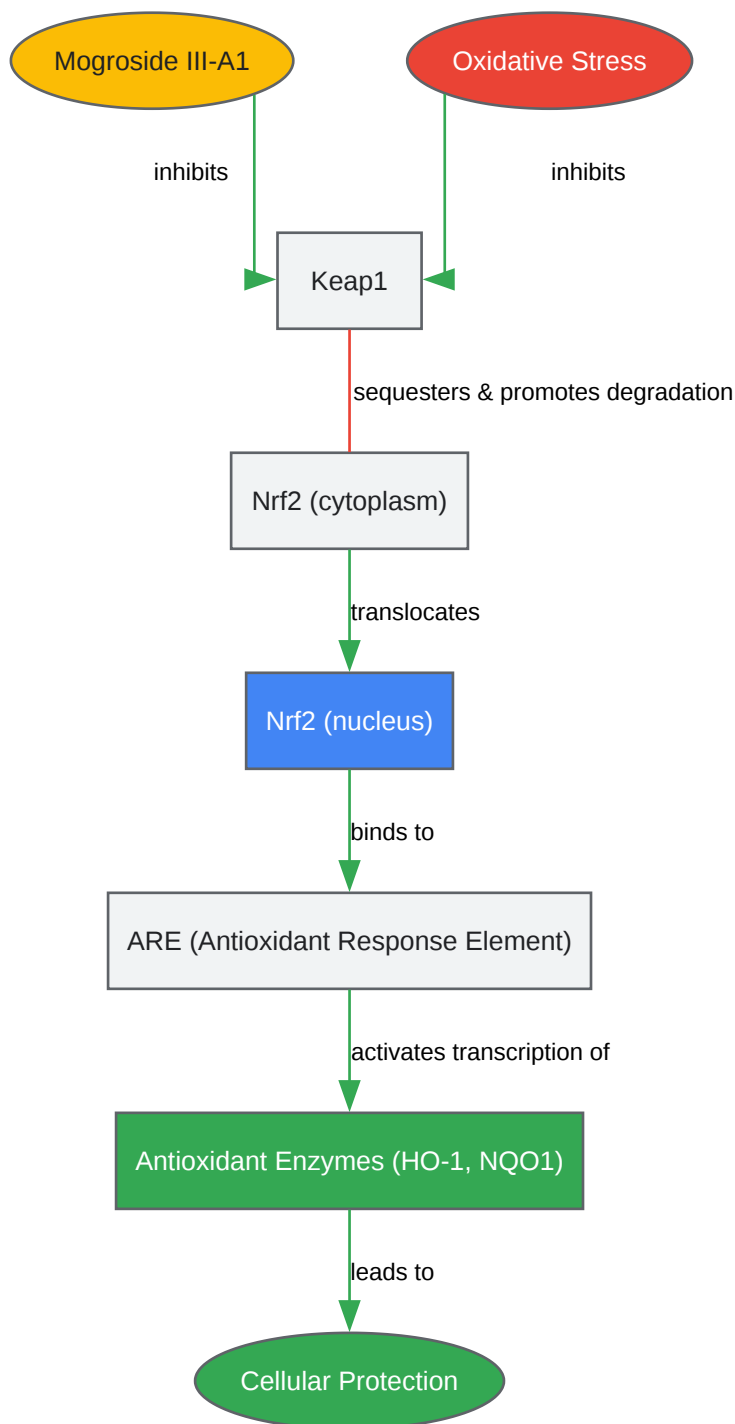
Mogroside III-A1

Oxidative Stress

inhibits

inhibits

Keap1

sequesters & promotes degradation

Nrf2 (cytoplasm)

translocates

Nrf2 (nucleus)

binds to

ARE (Antioxidant Response Element)

activates transcription of

Antioxidant Enzymes (HO-1, NQO1)

leads to

Cellular Protection